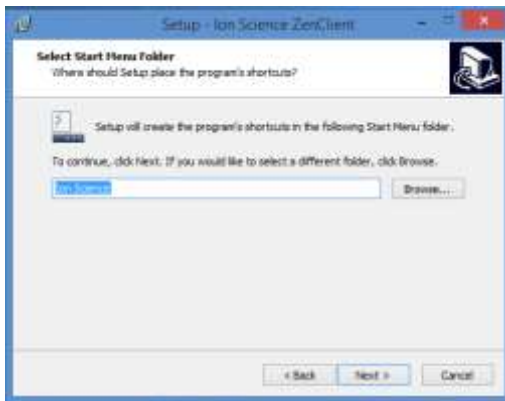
Setup - Ion Science ZenClient

Select Start Menu Folder
Where should Setup place the program's shortcuts?

Setup will create the program's shortcuts in the following Start Menu folder.

To continue, click Next. If you would like to select a different folder, click Browse.

Ion Science

Browse...

< Back

Next >

Cancel